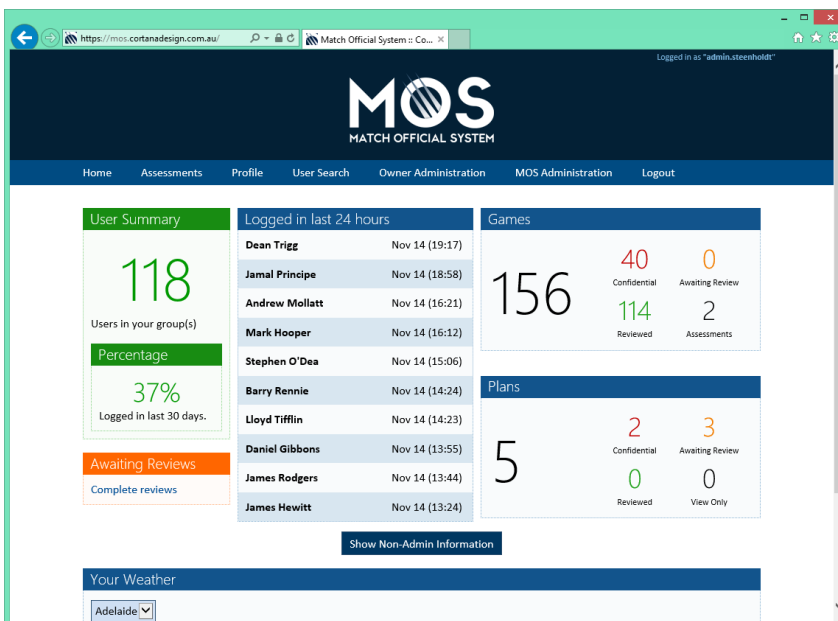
https://mos.cortanadesign.com.au/
Match Official System :: Co...

Logged in as "admin.steenholdt"

MOS
MATCH OFFICIAL SYSTEM

Home Assessments Profile User Search Owner Administration MOS Administration Logout

User Summary
118
Users in your group(s)

Percentage
37%
Logged in last 30 days.

Awaiting Reviews
Complete reviews

Logged in last 24 hours

| | |
|---|---|
| Dean Trigg | Nov 14 (19:17) |
| Jamal Principe | Nov 14 (18:58) |
| Andrew Mollatt | Nov 14 (16:21) |
| Mark Hooper | Nov 14 (16:12) |
| Stephen O'Dea | Nov 14 (15:06) |
| Barry Rennie | Nov 14 (14:24) |
| Lloyd Tifflin | Nov 14 (14:23) |
| Daniel Gibbons | Nov 14 (13:55) |
| James Rodgers | Nov 14 (13:44) |
| James Hewitt | Nov 14 (13:24) |

Games
156
40
Confidential
0
Awaiting Review
114
Reviewed
2
Assessments

Plans
5
2
Confidential
3
Awaiting Review
0
Reviewed
0
View Only

Show Non-Admin Information

Your Weather
Adelaide